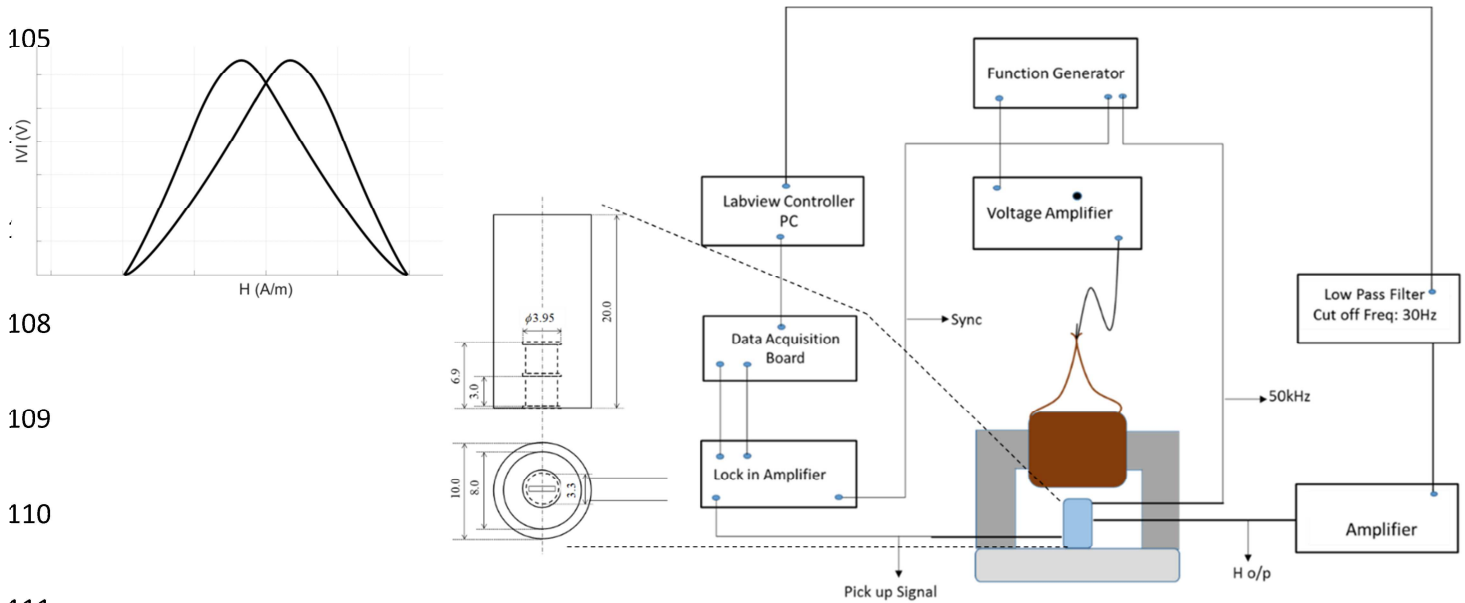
105

|V| (V)

H (A/m)

108

109

110

$\phi 3.95$

20.0

6.9

3.0

10.0

8.0

3.3

Function Generator

Labview Controller PC

Voltage Amplifier

Data Acquisition Board

Sync

Lock in Amplifier

50kHz

Low Pass Filter Cut off Freq: 30Hz

Amplifier

Pick up Signal

H o/p